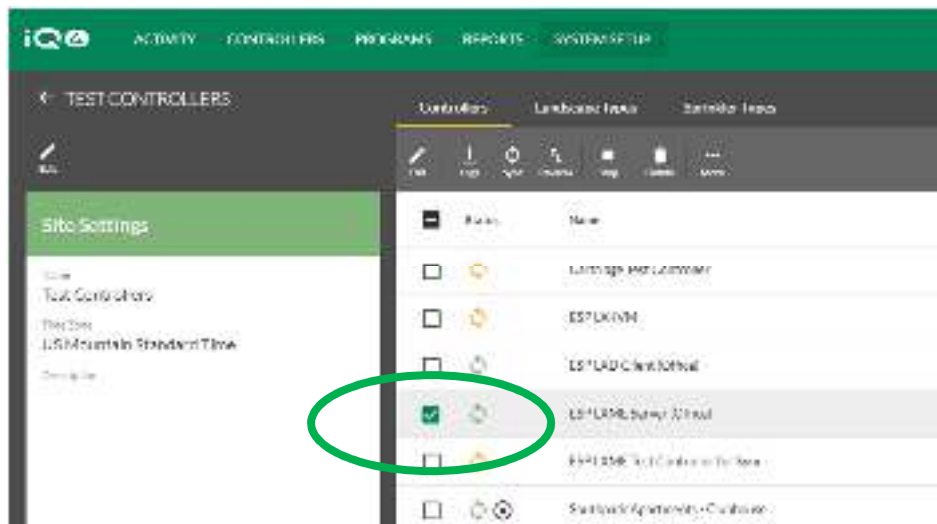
iQ

ACTIVITY CONTROLLERS PROGRAMS REPORTS SYSTEM SETUP

TEST CONTROLLERS

Edit

Site Settings

Name
Test Controllers
Time Zone
US Mountain Standard Time
Description

Controllers Landscape Inputs Controller Inputs

Edit Logs Sync Connect Map Delete More

Status Name

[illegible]

ESP LXIVM

ESP LXD Client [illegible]

ESP LXME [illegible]

ESP LXME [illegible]

Southpark Apartments - Clubhouse